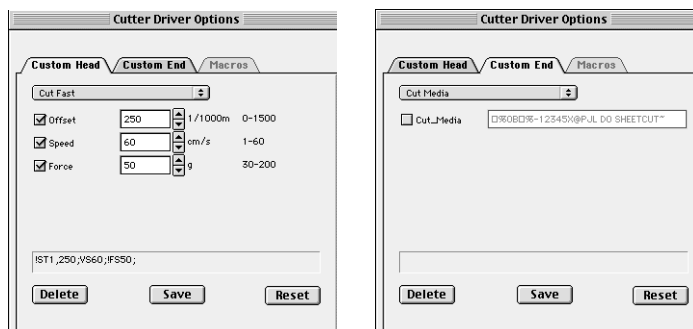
Cutter Driver Options

Custom Head Custom End Macros

Cut Fast

Offset 250 1/1000m 0-1500

Speed 60 cm/s 1-60

Force 50 g 30-200

!ST1,250;VS60;!FS50;

Delete Save Reset

Cutter Driver Options

Custom Head Custom End Macros

Cut Media

Cut_Media □%0B□%-12345X@PJL DO SHEETCUT"

Delete Save Reset